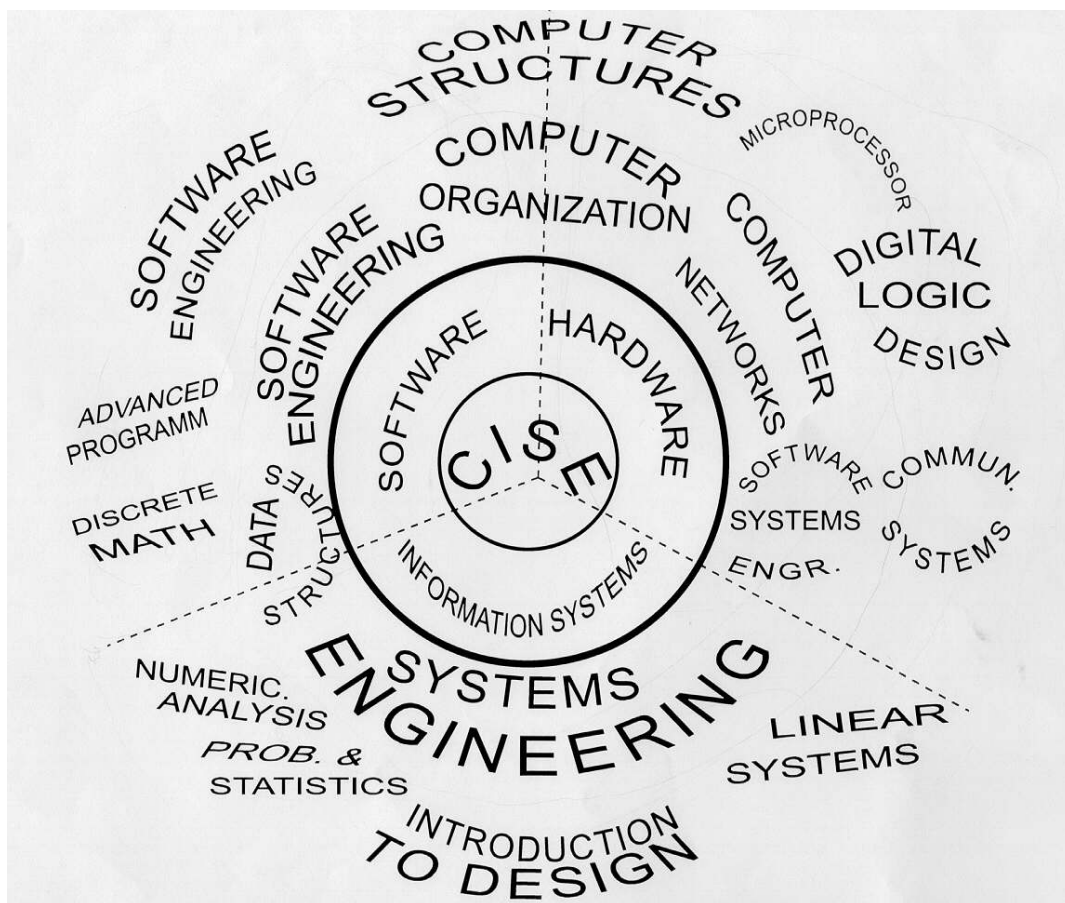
COMPUTER STRUCTURES

MICROPROCESSOR

SOFTWARE ENGINEERING

COMPUTER ORGANIZATION

COMPUTER NETWORKS

DIGITAL LOGIC DESIGN

SOFTWARE ENGINEERING

SOFTWARE

HARDWARE

ADVANCED PROGRAMM

SOFTWARE

CISE

HARDWARE

DATA STRUCTURES

SOFTWARE SYSTEMS ENGR.

COMMUN. SYSTEMS

DISCRETE MATH

INFORMATION SYSTEMS

SYSTEMS ENGINEERING

NUMERIC. ANALYSIS

PROB. & STATISTICS

LINEAR SYSTEMS

INTRODUCTION TO DESIGN